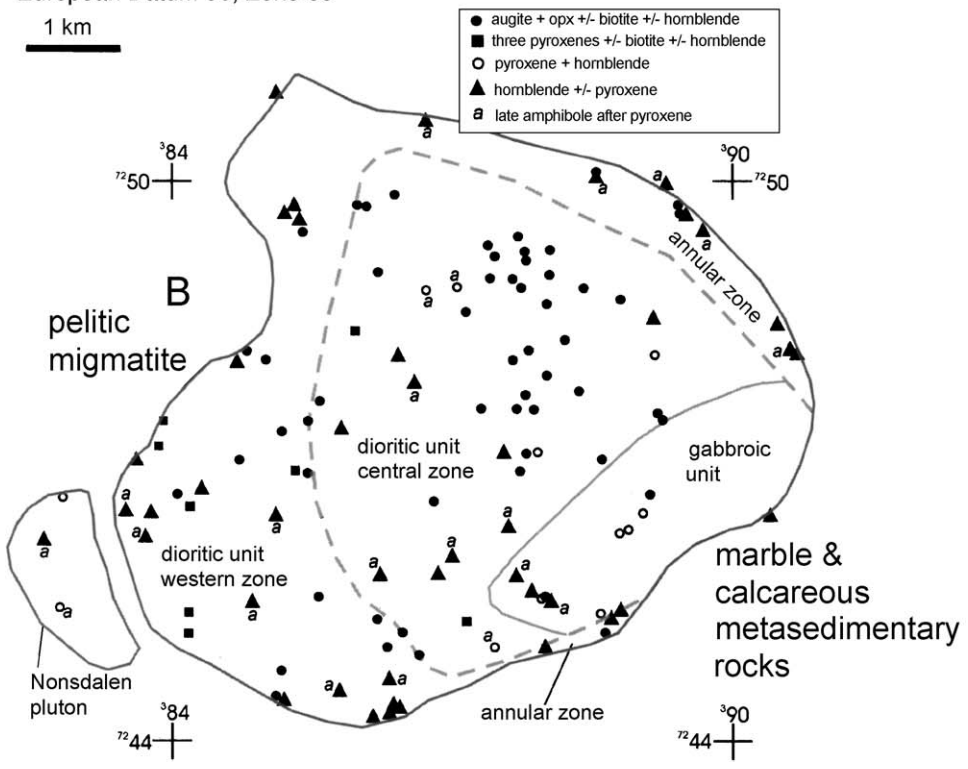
European Datum 50, Zone 33

1 km

● augite + opx +/- biotite +/- hornblende
■ three pyroxenes +/- biotite +/- hornblende
○ pyroxene + hornblende
▲ hornblende +/- pyroxene
a late amphibole after pyroxene

$^{3}84$
$^{72}50$

$^{3}90$
$^{72}50$

B

pelitic migmatite

annular zone

dioritic unit central zone

gabbroic unit

dioritic unit western zone

marble & calcareous metasedimentary rocks

Nonsdalen pluton

annular zone

$^{3}84$
$^{72}44$

$^{3}90$
$^{72}44$

a a a a a a a a a a a a a a a a a a a a a a a a